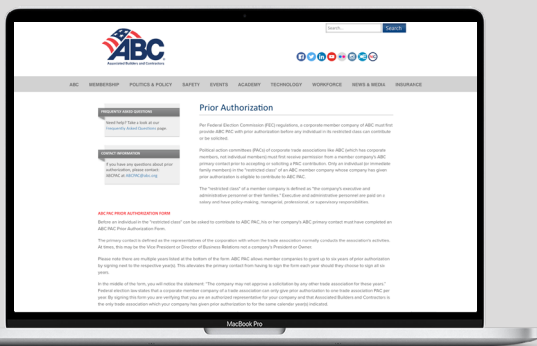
Search...
Search

ABC
Associated Builders and Contractors

ABC MEMBERSHIP POLITICS & POLICY SAFETY EVENTS ACADEMY TECHNOLOGY WORKFORCE NEWS & MEDIA INSURANCE

FREQUENTLY ASKED QUESTIONS

Need help? Take a look at our frequently Asked Questions page.

CONTACT INFORMATION

If you have any questions about prior authorization, please contact ABCPAC at ABCPAC@abc.org

Prior Authorization

Per Federal Election Commission (FEC) regulations, a corporate member company of ABC must first provide ABC PAC with prior authorization before any individual in its restricted class can contribute or be solicited.

Political action committees (PACs) of corporate trade associations like ABC (which has corporate members, not individual members) must first receive permission from a member company's ABC primary contact prior to accepting or soliciting a PAC contribution. Only an individual (or immediate family members) in the "restricted class" of an ABC member company whose company has given prior authorization is eligible to contribute to ABC PAC.

The "restricted class" of a member company is defined as "the company's executive and administrative personnel or their families." Executive and administrative personnel are paid on a salary and have policy-making, managerial, professional, or supervisory responsibilities.

ABC PAC PRIOR AUTHORIZATION FORM

Before an individual in the "restricted class" can be asked to contribute to ABC PAC, his or her company's ABC primary contact must have completed an ABC PAC Prior Authorization Form.

The primary contact is defined as the representatives of the corporation with whom the trade association normally conducts the association's activities. At times, this may be the Vice President or Director of Business Relations not a company's President or Owner.

Please note there are multiple years listed at the bottom of the form. ABC PAC allows member companies to grant up to six years of prior authorization by signing next to the respective year(s). This alleviates the primary contact from having to sign the form each year should they choose to sign all six years.

In the middle of the form, you will notice the statement: "The company may not approve a solicitation by any other trade association for those years." Federal election law states that a corporate member company of a trade association can only give prior authorization to one trade association PAC per year. By signing this form you are verifying that you are an authorized representative for your company and that Associated Builders and Contractors is the only trade association which your company has given prior authorization to for the same calendar year(s) indicated.

MacBook Pro